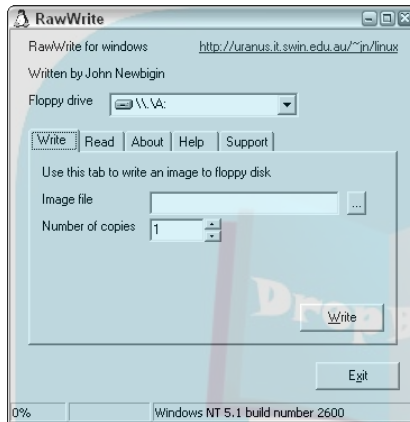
RawWrite

RawWrite for windows http://uranus.it.swin.edu.au/~jn/linux

Written by John Newbigin

Floppy drive \\.\A:

Write | Read | About | Help | Support

Use this tab to write an image to floppy disk

Image file ...

Number of copies 1

Write

Exit

0% Windows NT 5.1 build number 2600